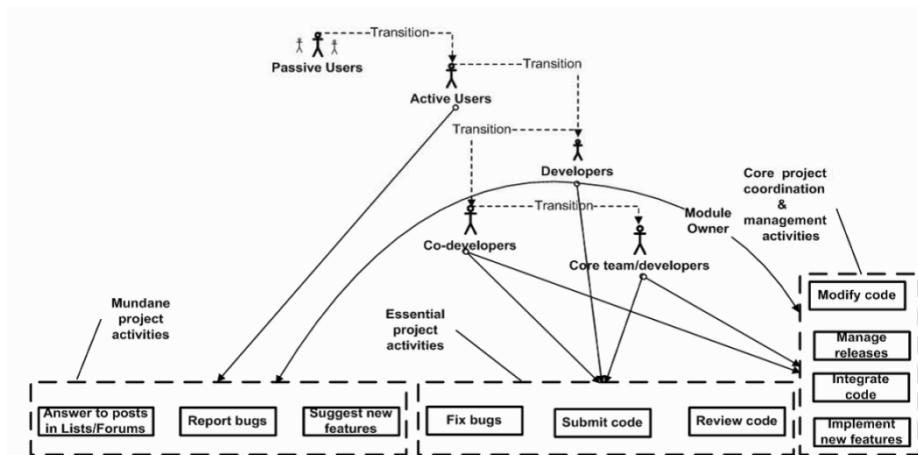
Transition
Passive Users
Transition
Active Users
Transition
Developers
Core project coordination & management activities
Transition
Module Owner
Co-developers
Core team/developers
Mundane project activities
Essential project activities
Modify code
Manage releases
Integrate code
Implement new features
Answer to posts in Lists/Forums
Report bugs
Suggest new features
Fix bugs
Submit code
Review code